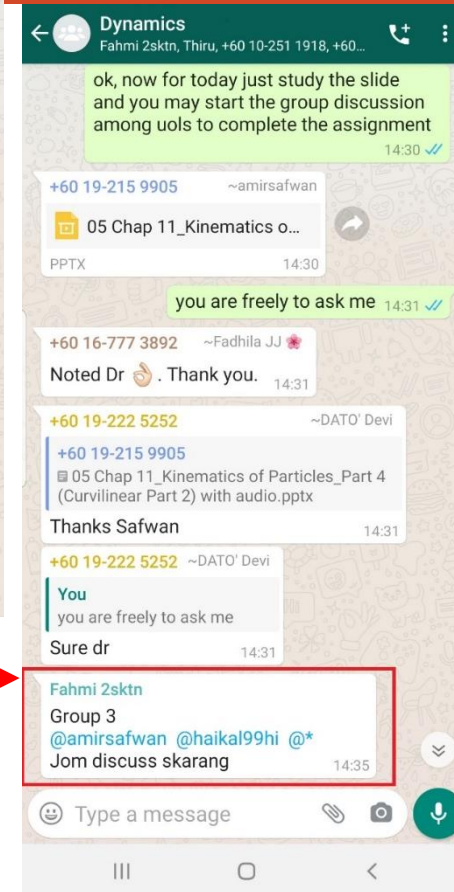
Dynamics
Fahmi 2sktn, Thiru, +60 10-251 1918, +60...

ok, now for today just study the slide and you may start the group discussion among uols to complete the assignment
14:30

+60 19-215 9905 ~amirsafwan
05 Chap 11_Kinematics o...
PPTX 14:30

you are freely to ask me 14:31

+60 16-777 3892 ~Fadhila JJ
Noted Dr 👌. Thank you. 14:31

+60 19-222 5252 ~DATO' Devi
+60 19-215 9905
05 Chap 11_Kinematics of Particles_Part 4 (Curvilinear Part 2) with audio.pptx
Thanks Safwan 14:31

+60 19-222 5252 ~DATO' Devi
You
you are freely to ask me
Sure dr 14:31

Fahmi 2sktn
Group 3
@amirsafwan @haikal99hi @*
Jom discuss skarang 14:35

Type a message